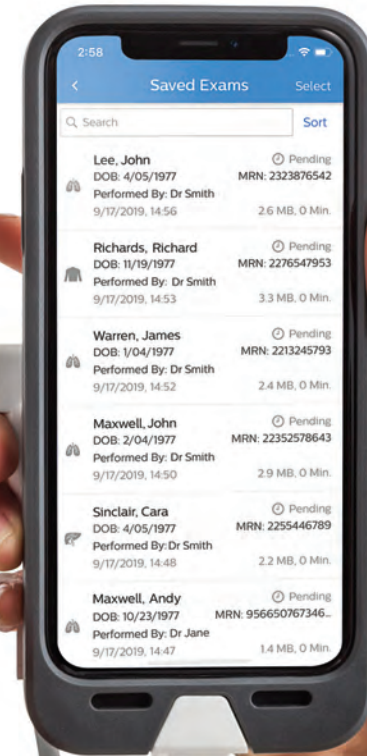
2:58

<

Saved Exams

Select

Search

Sort

Lee, John
DOB: 4/05/1977
Performed By: Dr Smith
9/17/2019, 14:56

Pending
MRN: 2323876542
2.6 MB, 0 Min.

Richards, Richard
DOB: 11/19/1977
Performed By: Dr Smith
9/17/2019, 14:53

Pending
MRN: 2276547953
3.3 MB, 0 Min.

Warren, James
DOB: 1/04/1977
Performed By: Dr Smith
9/17/2019, 14:52

Pending
MRN: 2213245793
2.4 MB, 0 Min.

Maxwell, John
DOB: 2/04/1977
Performed By: Dr Smith
9/17/2019, 14:50

Pending
MRN: 22352578643
2.9 MB, 0 Min.

Sinclair, Cara
DOB: 4/05/1977
Performed By: Dr Smith
9/17/2019, 14:48

Pending
MRN: 2255446789
2.2 MB, 0 Min.

Maxwell, Andy
DOB: 10/23/1977
Performed By: Dr Jane
9/17/2019, 14:47

Pending
MRN: 956650767346...
1.4 MB, 0 Min.